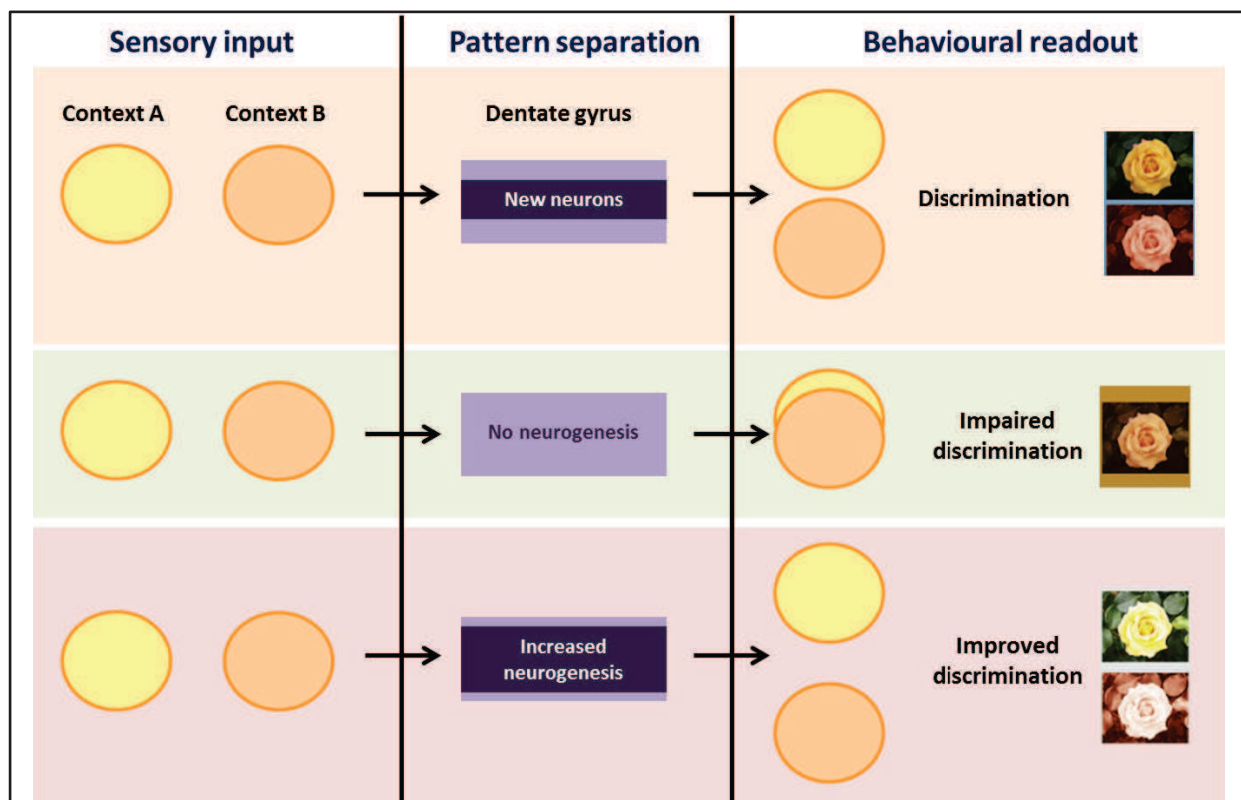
Sensory input

Pattern separation

Behavioural readout

Context A

Context B

Dentate gyrus

New neurons

Discrimination

No neurogenesis

Impaired discrimination

Increased neurogenesis

Improved discrimination